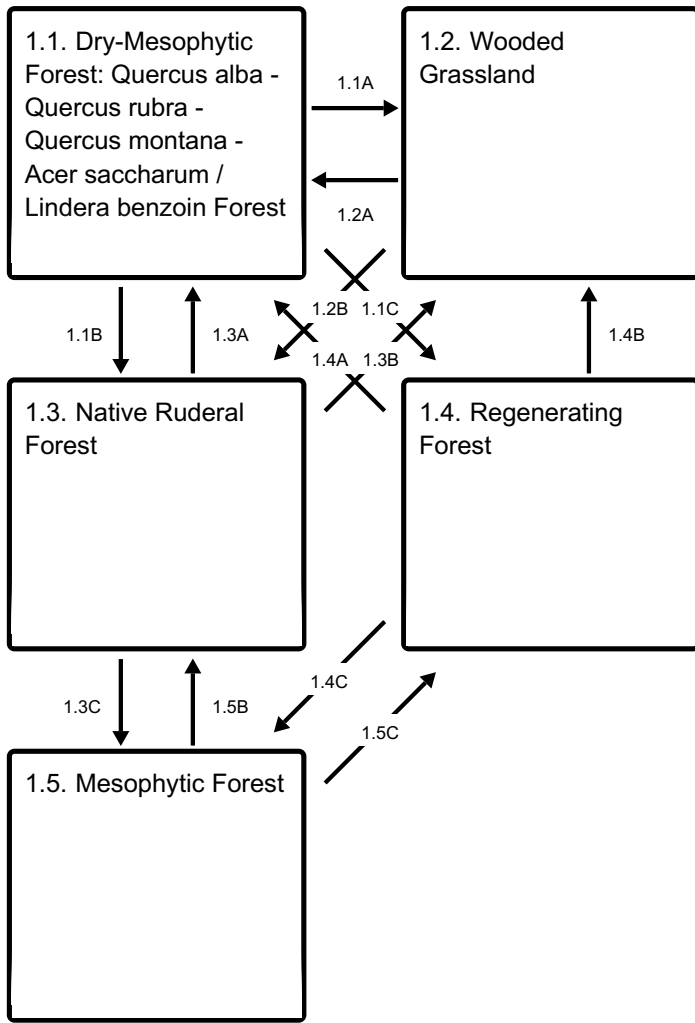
1.1. Dry-Mesophytic Forest: Quercus alba - Quercus rubra - Quercus montana - Acer saccharum / Lindera benzoin Forest

1.1A

1.2A

1.2. Wooded Grassland

1.1B

1.3A

1.2B

1.1C

1.4A

1.3B

1.4B

1.3. Native Ruderal Forest

1.4. Regenerating Forest

1.4C

1.3C

1.5B

1.5C

1.5. Mesophytic Forest